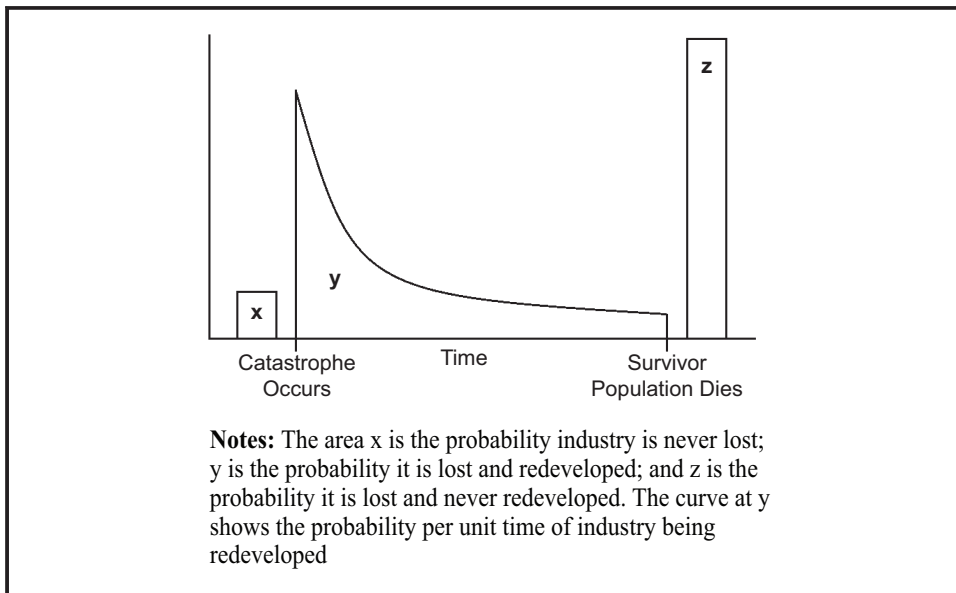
z

y

x

Catastrophe Occurs

Time

Survivor Population Dies

**Notes:** The area x is the probability industry is never lost; y is the probability it is lost and redeveloped; and z is the probability it is lost and never redeveloped. The curve at y shows the probability per unit time of industry being redeveloped